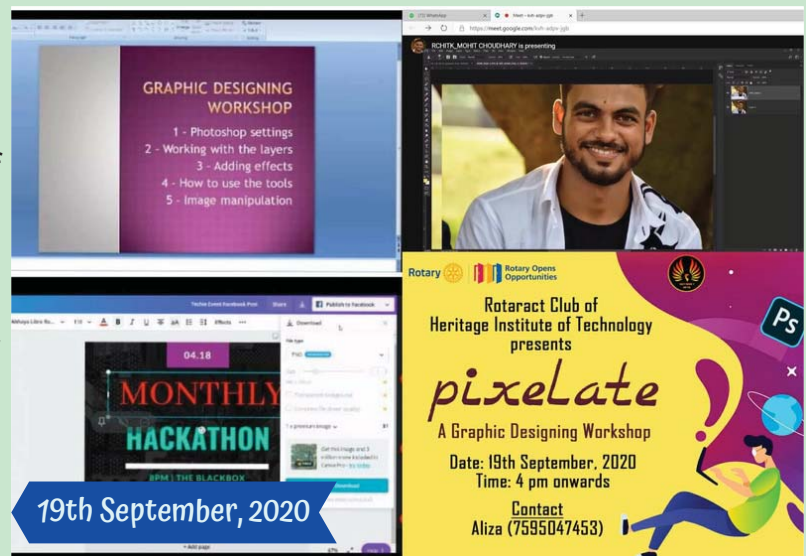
GRAPHIC DESIGNING WORKSHOP

1 - Photoshop settings
2 - Working with the layers
3 - Adding effects
4 - How to use the tools
5 - Image manipulation

RCHITK_MOHIT CHOUDHARY is presenting

https://meet.google.com/

Techie Event Facebook Post

Share

Publish to Facebook

Download

04.18

MONTHLY

HACKATHON

8PM | THE BLACKBOX

Download

19th September, 2020

Rotary

Rotary Opens Opportunities

Rotaract Club of Heritage Institute of Technology presents

pixelate

A Graphic Designing Workshop

Date: 19th September, 2020
Time: 4 pm onwards

Contact
Aliza (7595047453)

Ps